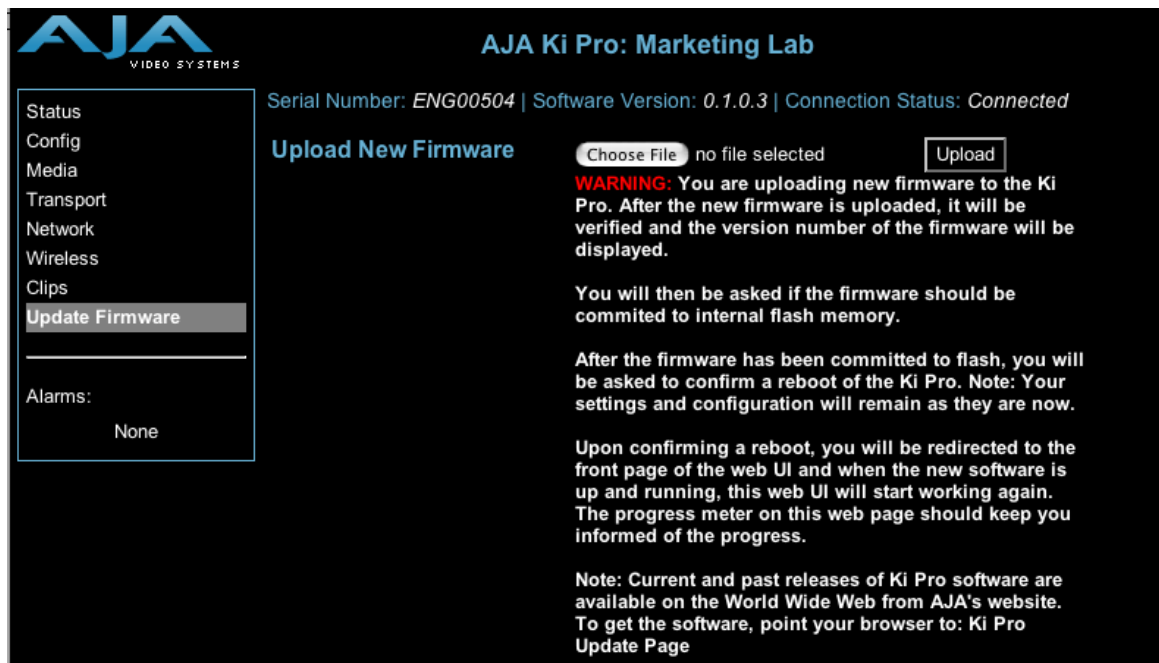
AJA
VIDEO SYSTEMS

AJA Ki Pro: Marketing Lab

Status
Config
Media
Transport
Network
Wireless
Clips
Update Firmware

Alarms:
None

Serial Number: ENG00504 | Software Version: 0.1.0.3 | Connection Status: Connected

Upload New Firmware

Choose File no file selected Upload

WARNING: You are uploading new firmware to the Ki Pro. After the new firmware is uploaded, it will be verified and the version number of the firmware will be displayed.

You will then be asked if the firmware should be commited to internal flash memory.

After the firmware has been committed to flash, you will be asked to confirm a reboot of the Ki Pro. Note: Your settings and configuration will remain as they are now.

Upon confirming a reboot, you will be redirected to the front page of the web UI and when the new software is up and running, this web UI will start working again. The progress meter on this web page should keep you informed of the progress.

Note: Current and past releases of Ki Pro software are available on the World Wide Web from AJA's website. To get the software, point your browser to: Ki Pro Update Page